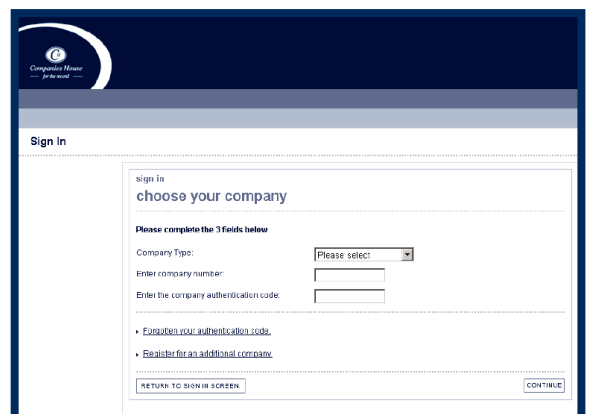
Companies House
for the record

Sign In

sign in
choose your company

Please complete the 3 fields below

Company Type: Please select

Enter company number:

Enter the company authentication code:

Forgotten your authentication code.

Register for an additional company.

RETURN TO SIGN IN SCREEN.

CONTINUE